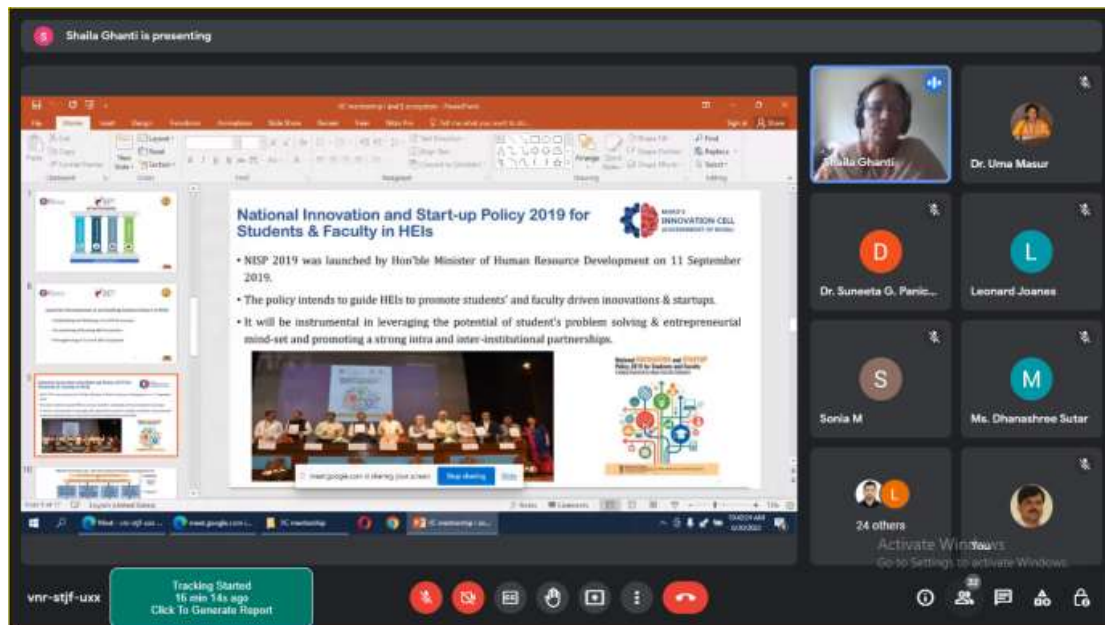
S Shaila Ghanti is presenting

National Innovation and Start-up Policy 2019 for Students & Faculty in HEIs

MHRD'S INNOVATION CELL

• NISP 2019 was launched by Hon'ble Minister of Human Resource Development on 11 September 2019.

• The policy intends to guide HEIs to promote students' and faculty driven innovations & startups.

• It will be instrumental in leveraging the potential of student's problem solving & entrepreneurial mind-set and promoting a strong intra and inter-institutional partnerships.

National INNOVATION and STARTUP Policy 2019 for Students and Faculty

meet.google.com is sharing your screen. Stop sharing Hide

Shaila Ghanti

Dr. Uma Masur

D Dr. Suneeta G. Panic...

L Leonard Joanes

S Sonia M

M Ms. Dhanashree Sutar

24 others

You

Activate Windows
Go to Settings to activate Windows.

vnr-stjf-uxx

Tracking Started
16 min 14s ago
Click To Generate Report

32